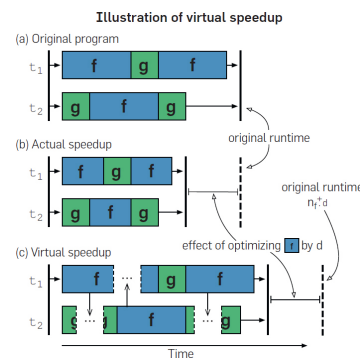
Illustration of virtual speedup

(a) Original program

$t_1$ f g f

$t_2$ g f g

original runtime

(b) Actual speedup

$t_1$ f g f

$t_2$ g f g

original runtime

$n_f{}^* d$

effect of optimizing f by d

(c) Virtual speedup

$t_1$ f ··· g f

$t_2$ g ··· f ··· g

Time